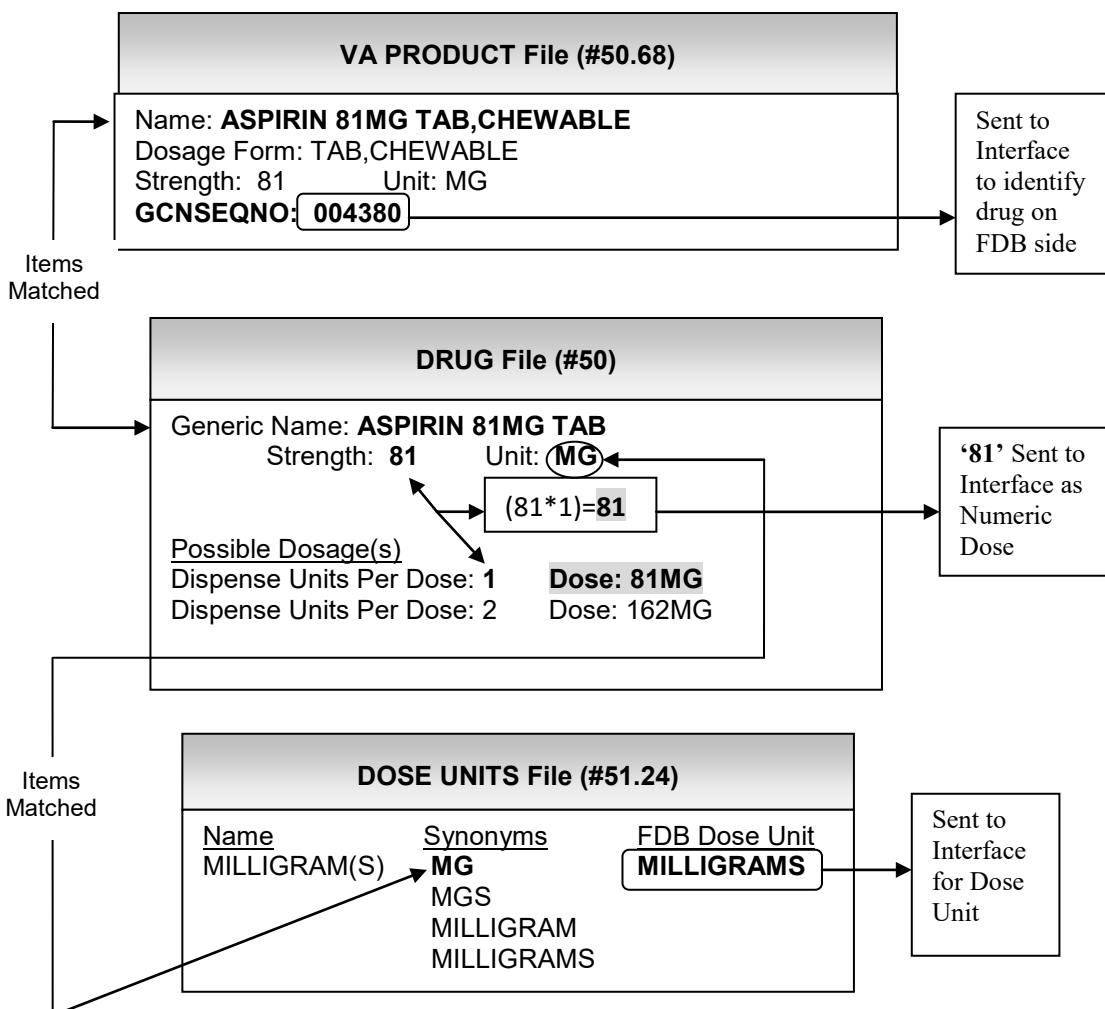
VA PRODUCT File (#50.68)

Name: **ASPIRIN 81MG TAB,CHEWABLE**
Dosage Form: TAB,CHEWABLE
Strength: 81 Unit: MG
**GCNSEQNO: 004380**

Sent to Interface to identify drug on FDB side

Items Matched

DRUG File (#50)

Generic Name: **ASPIRIN 81MG TAB**
Strength: **81** Unit: **MG**

(81*1)=**81**

Possible Dosage(s)
Dispense Units Per Dose: **1** **Dose: 81MG**
Dispense Units Per Dose: 2 Dose: 162MG

**'81'** Sent to Interface as Numeric Dose

Items Matched

DOSE UNITS File (#51.24)

| Name | Synonyms | FDB Dose Unit |
|---|---|---|
| MILLIGRAM(S) | **MG** | **MILLIGRAMS** |
| | MGS | |
| | MILLIGRAM | |
| | MILLIGRAMS | |

Sent to Interface for Dose Unit